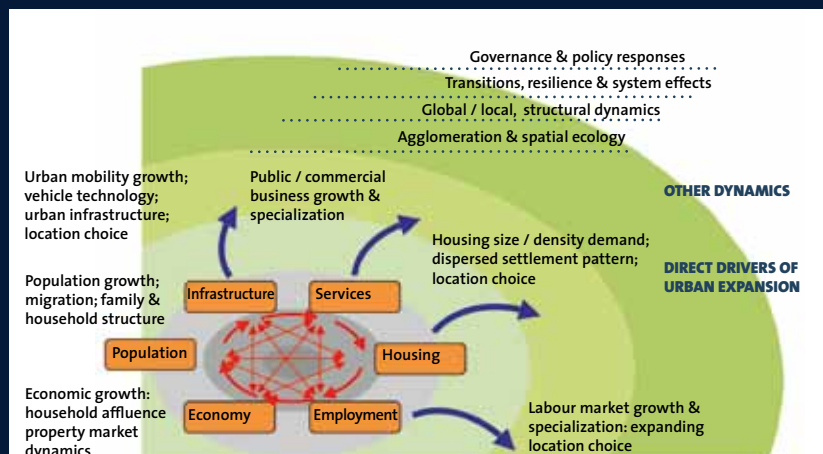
Governance & policy responses

Transitions, resilience & system effects

Global / local, structural dynamics

Agglomeration & spatial ecology

OTHER DYNAMICS

DIRECT DRIVERS OF URBAN EXPANSION

Urban mobility growth; vehicle technology; urban infrastructure; location choice

Public / commercial business growth & specialization

Housing size / density demand; dispersed settlement pattern; location choice

Population growth; migration; family & household structure

Infrastructure

Services

Population

Housing

Economy

Employment

Economic growth: household affluence property market dynamics

Labour market growth & specialization: expanding location choice